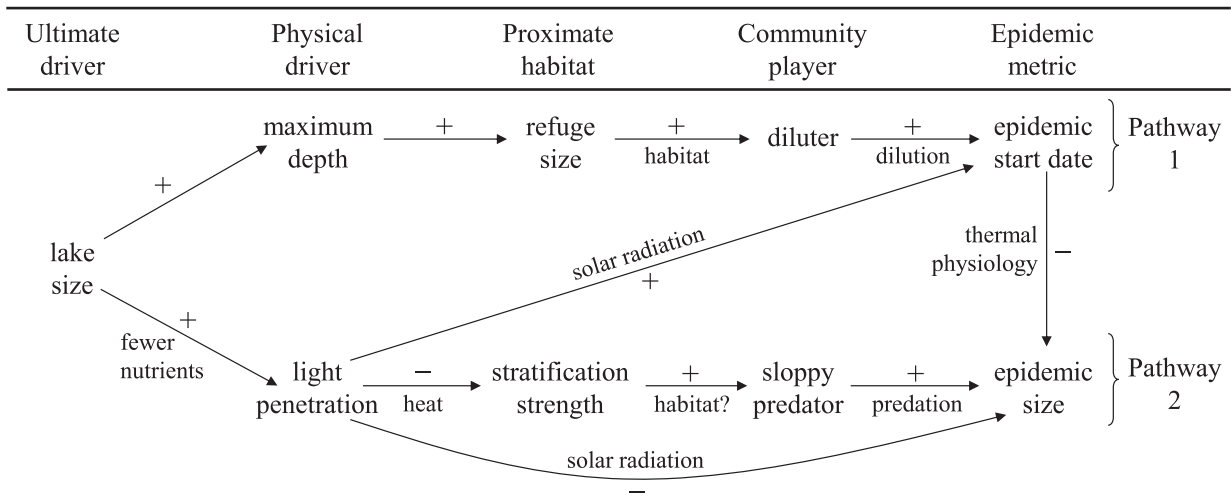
Ultimate driver

Physical driver

Proximate habitat

Community player

Epidemic metric

maximum depth

+

refuge size

+

habitat

diluter

+

dilution

epidemic start date

Pathway 1

+

lake size

solar radiation

+

thermal physiology

−

+

fewer nutrients

light penetration

−

heat

stratification strength

+

habitat?

sloppy predator

+

predation

epidemic size

Pathway 2

solar radiation

−